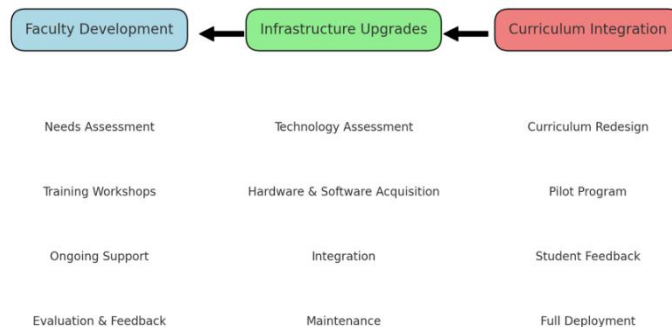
Faculty Development

Needs Assessment

Training Workshops

Ongoing Support

Evaluation & Feedback

Infrastructure Upgrades

Technology Assessment

Hardware & Software Acquisition

Integration

Maintenance

Curriculum Integration

Curriculum Redesign

Pilot Program

Student Feedback

Full Deployment